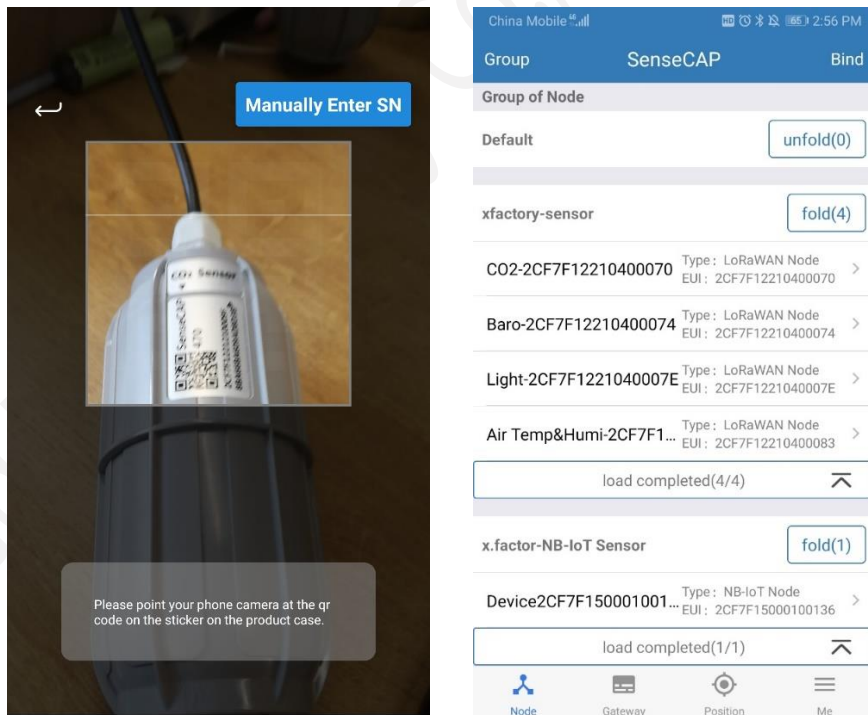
Manually Enter SN

CO₂ Sensor

SenseCAP

Please point your phone camera at the qr code on the sticker on the product case.

China Mobile 2:56 PM

Group SenseCAP Bind

Group of Node

Default unfold(0)

xfactory-sensor fold(4)

CO2-2CF7F12210400070 Type：LoRaWAN Node EUI：2CF7F12210400070

Baro-2CF7F12210400074 Type：LoRaWAN Node EUI：2CF7F12210400074

Light-2CF7F1221040007E Type：LoRaWAN Node EUI：2CF7F1221040007E

Air Temp&Humi-2CF7F1... Type：LoRaWAN Node EUI：2CF7F12210400083

load completed(4/4)

x.factor-NB-IoT Sensor fold(1)

Device2CF7F150001001... Type：NB-IoT Node EUI：2CF7F15000100136

load completed(1/1)

Node Gateway Position Me